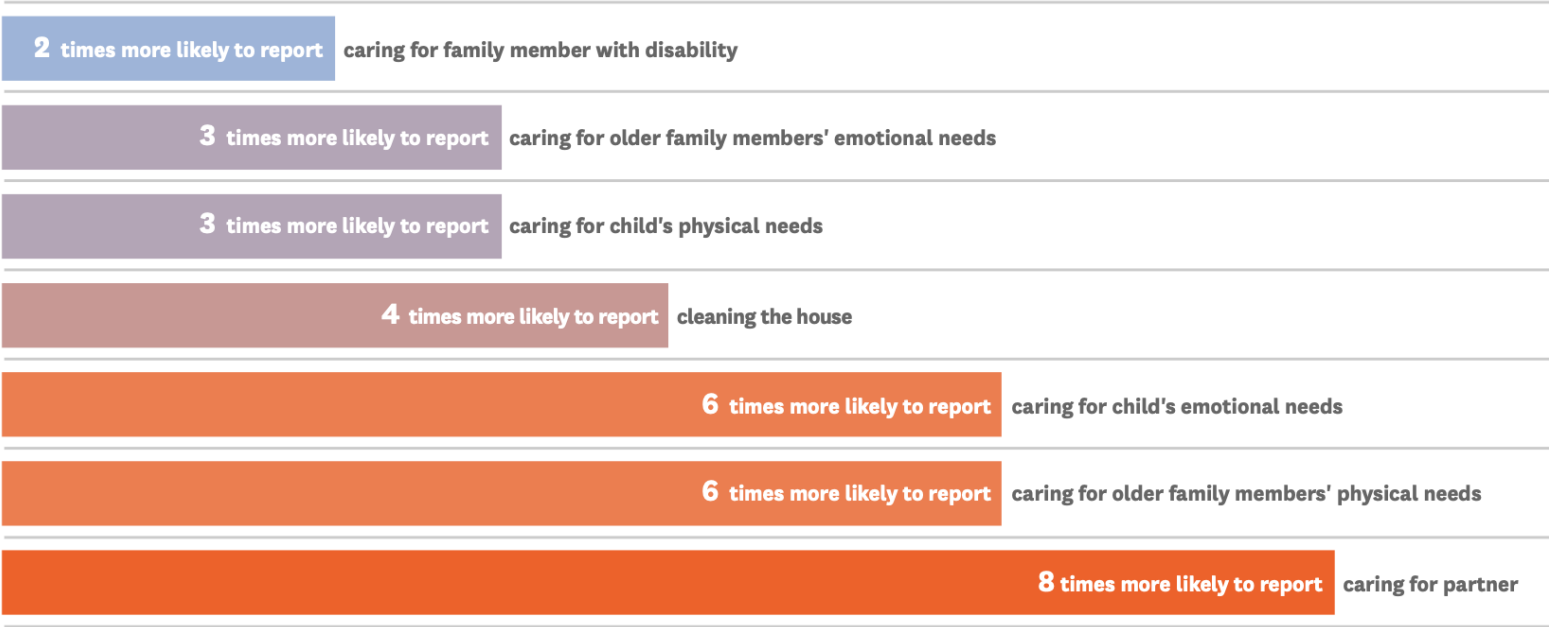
2 times more likely to report caring for family member with disability

3 times more likely to report caring for older family members' emotional needs

3 times more likely to report caring for child's physical needs

4 times more likely to report cleaning the house

6 times more likely to report caring for child's emotional needs

6 times more likely to report caring for older family members' physical needs

8 times more likely to report caring for partner